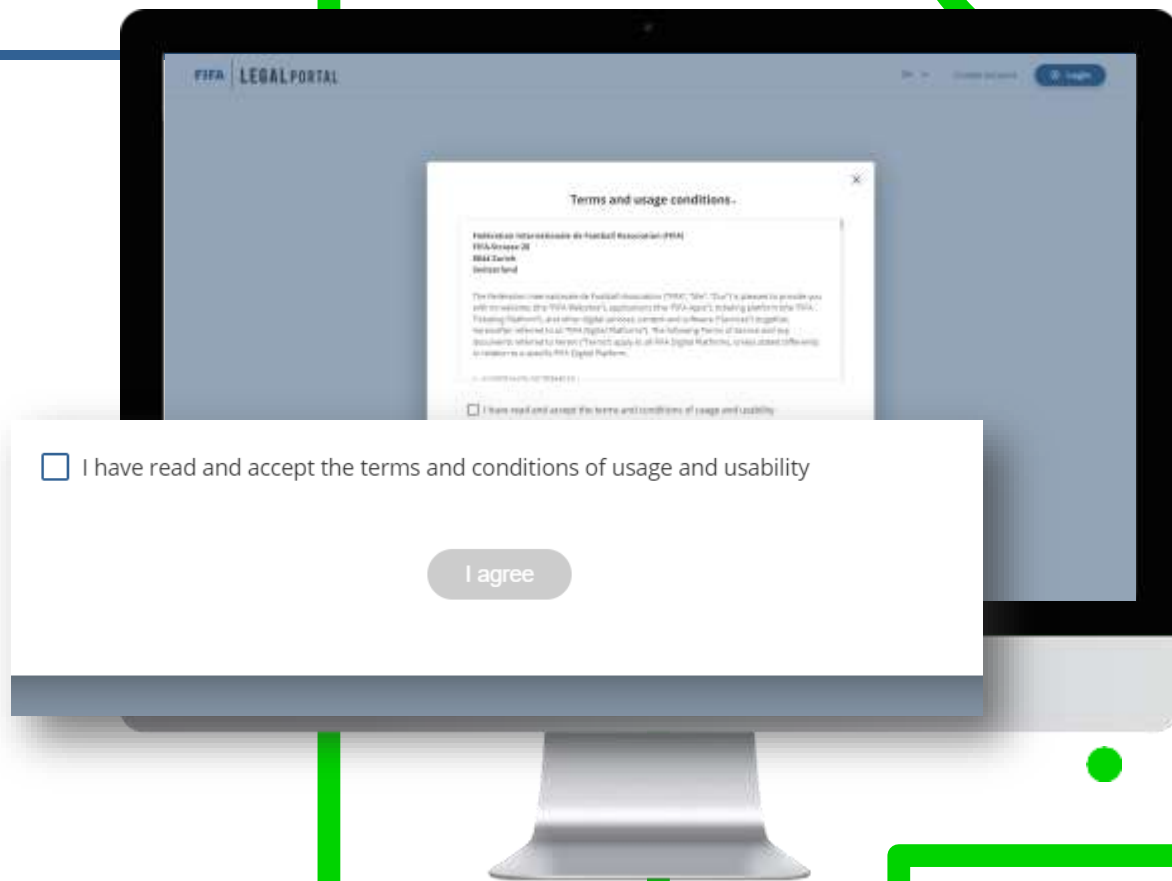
FIFA | LEGAL PORTAL

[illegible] Create account Login

Terms and usage conditions

Fédération Internationale de Football Association (FIFA)
FIFA-Strasse 20
8044 Zurich
Switzerland

The Fédération Internationale de Football Association ("FIFA", "We", "Our") is pleased to provide you with its websites (the "FIFA Websites"), applications (the "FIFA Apps"), ticketing platform (the "FIFA Ticketing Platform"), and other digital services, content and software ("Services") (together, hereinafter referred to as "FIFA Digital Platforms"). The following Terms of Service and any documents referred to herein ("Terms") apply to all FIFA Digital Platforms, unless stated differently in relation to a specific FIFA Digital Platform.

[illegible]

I have read and accept the terms and conditions of usage and usability

I have read and accept the terms and conditions of usage and usability

I agree